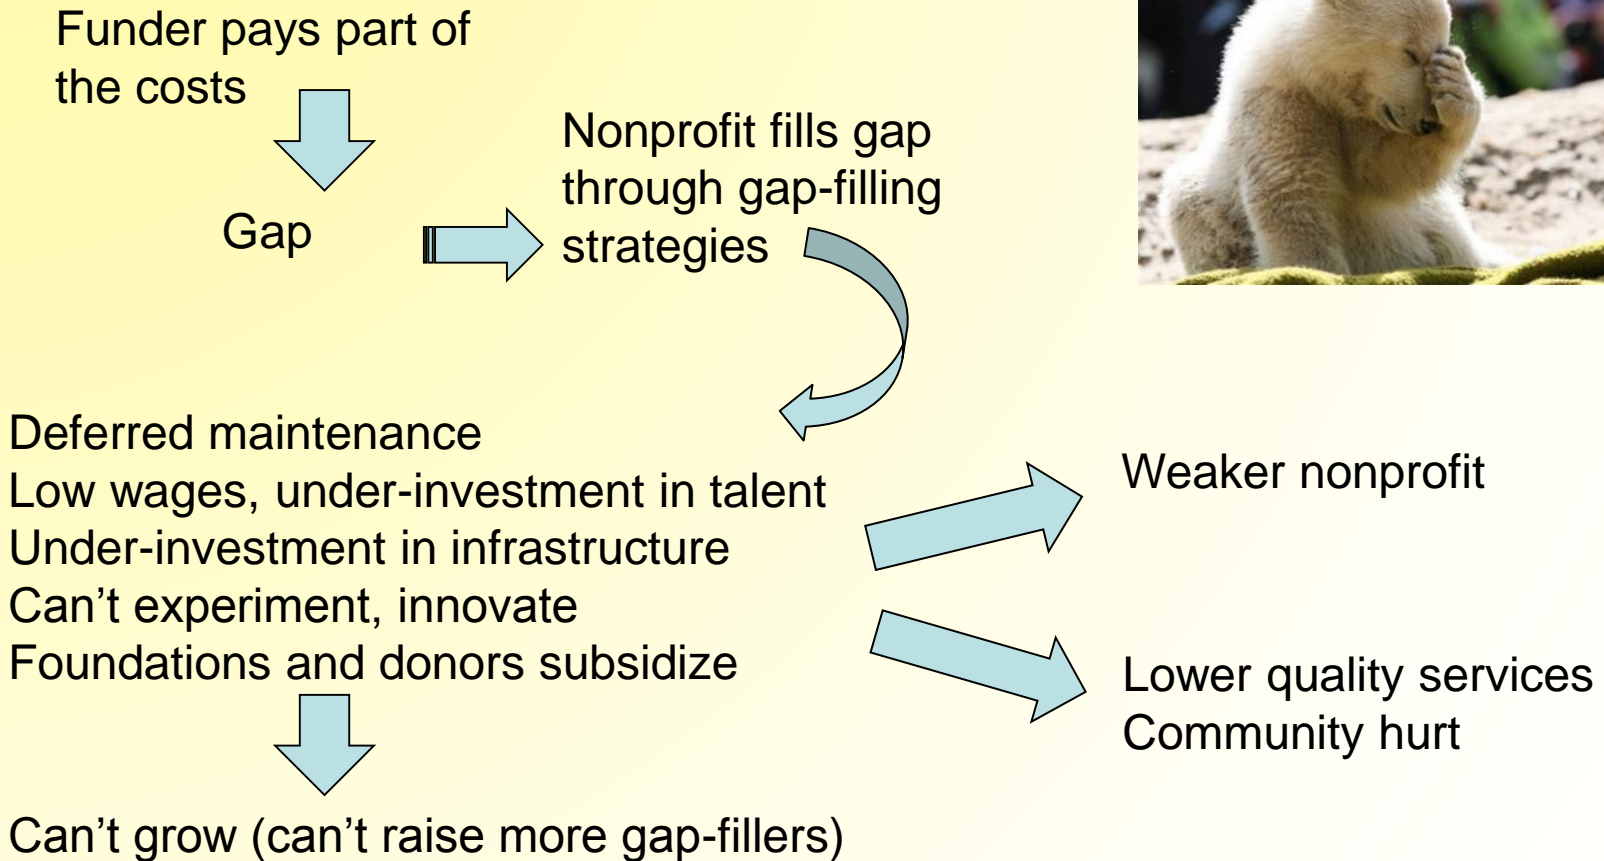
Funder pays part of the costs

Gap

Nonprofit fills gap through gap-filling strategies

Deferred maintenance
Low wages, under-investment in talent
Under-investment in infrastructure
Can’t experiment, innovate
Foundations and donors subsidize

Can’t grow (can’t raise more gap-fillers)

Weaker nonprofit

Lower quality services
Community hurt